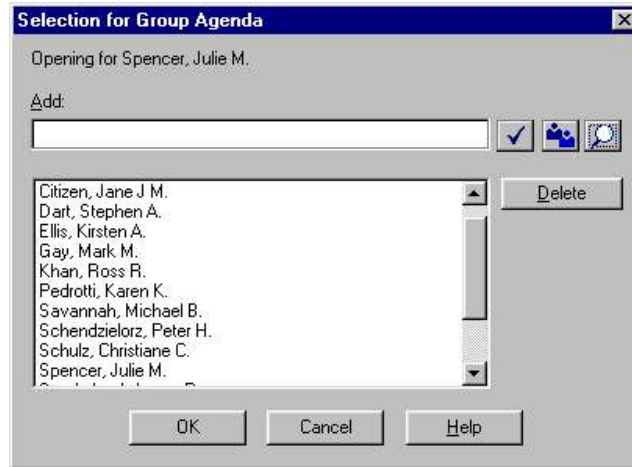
Selection for Group Agenda

Opening for Spencer, Julie M.

Add:

Citizen, Jane J M.
Dart, Stephen A.
Ellis, Kirsten A.
Gay, Mark M.
Khan, Ross R.
Pedrotti, Karen K.
Savannah, Michael B.
Schendzielorz, Peter H.
Schulz, Christiane C.
Spencer, Julie M.
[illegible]

Delete

OK Cancel Help